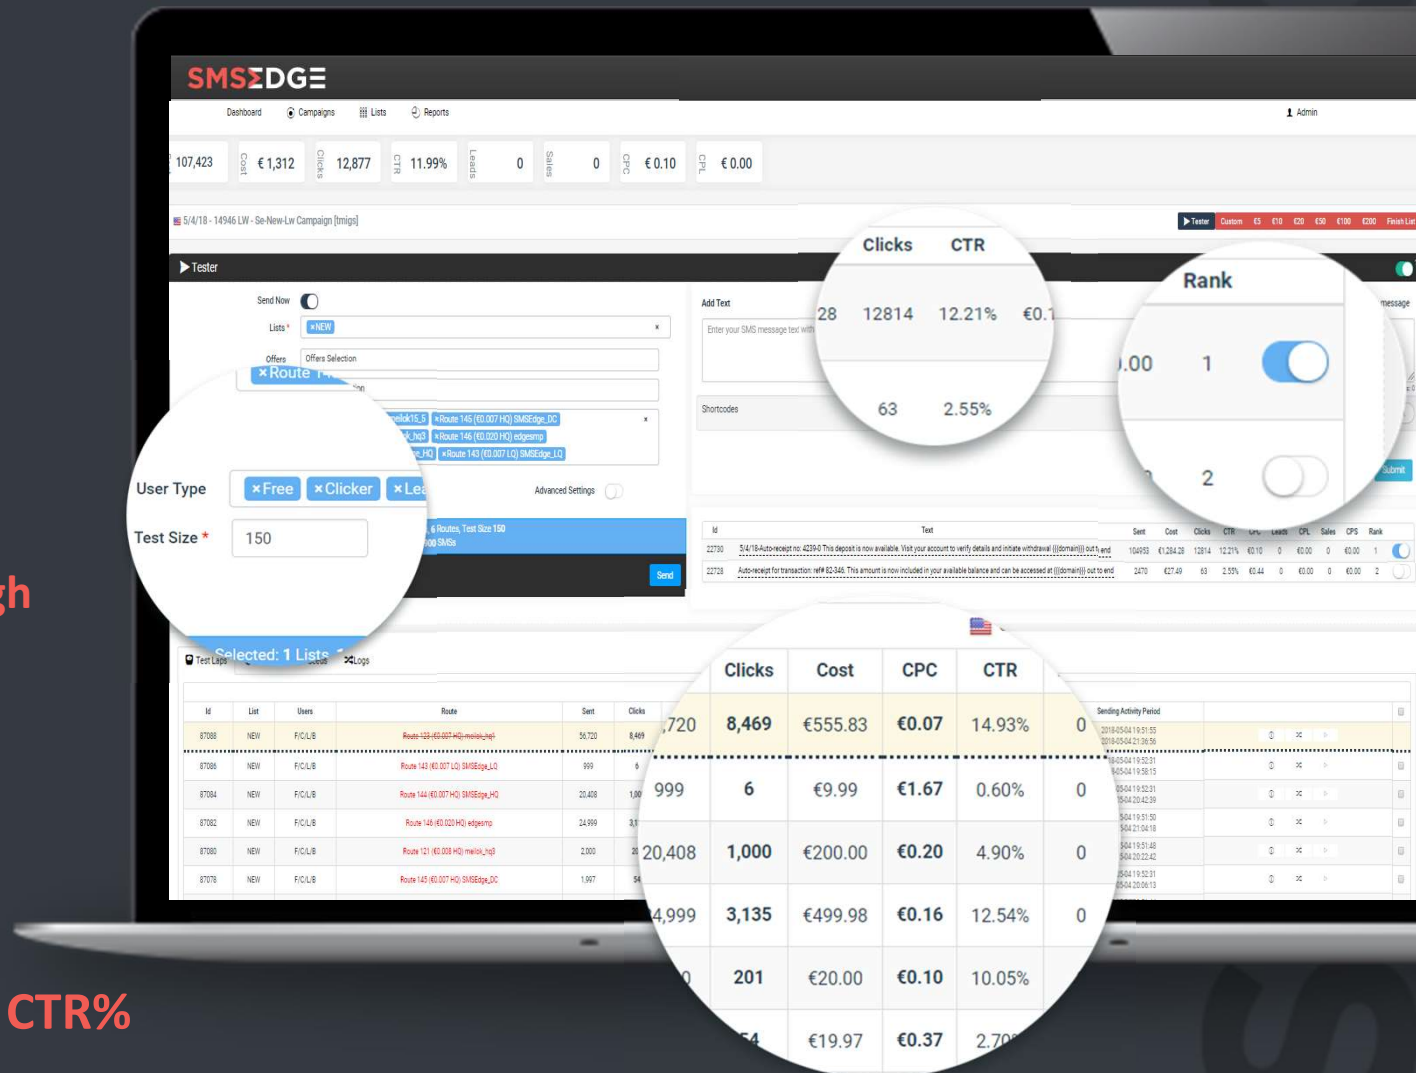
SMSΣDGΞ

Dashboard Campaigns Lists Reports Admin

107,423 Cost €1,312 Clicks 12,877 CTR 11.99% Leads 0 Sales 0 CPC €0.10 CPL €0.00

5/4/18 - 14946 LW - Se-New-Lw Campaign [tmigs]

Tester Custom €5 €10 €20 €50 €100 €200 Finish List

Tester

Send Now

Lists * ×NEW

Offers Offers Selection

×Route

×Route 145 (€0.007 HQ) SMSEdge_DC
×Route 146 (€0.020 HQ) edgesmp
×Route 143 (€0.007 LQ) SMSEdge_LQ

User Type ×Free ×Clicker ×Lea

Test Size * 150

Advanced Settings

6 Routes, Test Size 150

Send

Add Text

Enter your SMS message text with

Shortcodes

| Clicks | CTR |
|---|---|
| 28 12814 | 12.21% €0.1 |
| 63 | 2.55% |

Rank
.00 1
2

message

Submit

| Id | Text | Sent | Cost | Clicks | CTR | CPC | Leads | CPL | Sales | CPS | Rank |
|---|---|---|---|---|---|---|---|---|---|---|---|
| 22730 | 5/4/18-Auto-receipt no: 4239-0 This deposit is now available. Visit your account to verify details and initiate withdrawal {{domain}} out to end | 104953 | €1284.28 | 12814 | 12.21% | €0.10 | 0 | €0.00 | 0 | €0.00 | 1 |
| 22729 | Auto-receipt for transaction: ref# 82-346. This amount is now included in your available balance and can be accessed at {{domain}} out to end | 2470 | €27.49 | 63 | 2.55% | €0.44 | 0 | €0.00 | 0 | €0.00 | 2 |

Selected: 1 Lists

Test Laps Logs

| Id | List | Users | Route | Sent | Clicks |
|---|---|---|---|---|---|
| 87088 | NEW | F/C/L/B | Route 123 (€0.007 HQ) melok_hq | 56,720 | 8,469 |
| 87086 | NEW | F/C/L/B | Route 143 (€0.007 LQ) SMSEdge_LQ | 999 | 6 |
| 87084 | NEW | F/C/L/B | Route 144 (€0.007 HQ) SMSEdge_HQ | 20,408 | 1,00 |
| 87082 | NEW | F/C/L/B | Route 146 (€0.020 HQ) edgesmp | 24,999 | 3,1 |
| 87080 | NEW | F/C/L/B | Route 121 (€0.008 HQ) melok_hq3 | 2,000 | 2 |
| 87078 | NEW | F/C/L/B | Route 145 (€0.007 HQ) SMSEdge_DC | 1,997 | 54 |

| | Clicks | Cost | CPC | CTR | |
|---|---|---|---|---|---|
| ,720 | 8,469 | €555.83 | €0.07 | 14.93% | 0 |
| 999 | 6 | €9.99 | €1.67 | 0.60% | 0 |
| 20,408 | 1,000 | €200.00 | €0.20 | 4.90% | 0 |
| 4,999 | 3,135 | €499.98 | €0.16 | 12.54% | 0 |
| 0 | 201 | €20.00 | €0.10 | 10.05% | |
| 54 | | €19.97 | €0.37 | 2.70 | |

Sending Activity Period
2018-05-04 19:51:55
2018-05-04 21:36:56

gh

CTR%